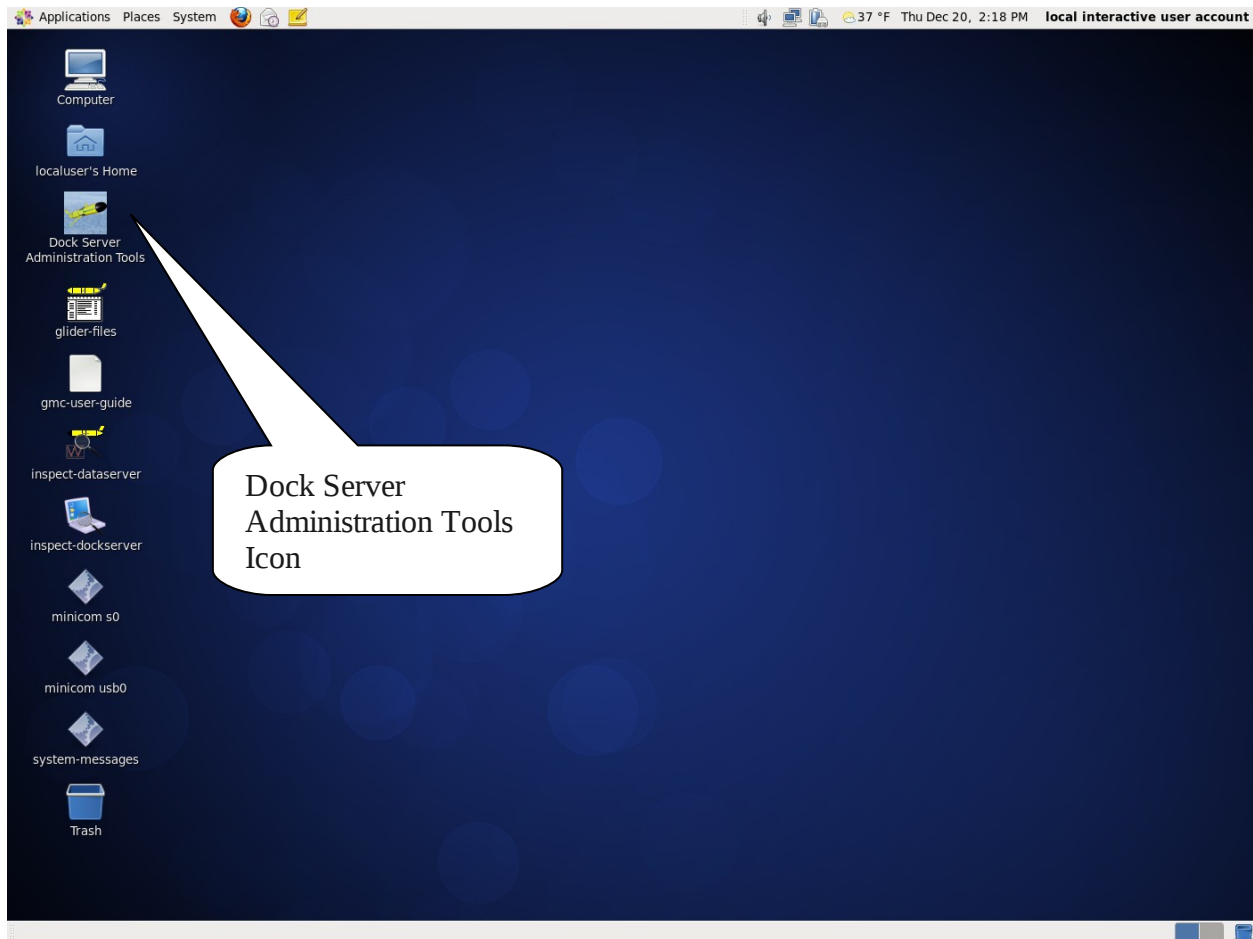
Applications Places System

37 °F Thu Dec 20, 2:18 PM local interactive user account

Computer

localuser's Home

Dock Server Administration Tools

glider-files

gmc-user-guide

inspect-dataserver

inspect-dockserver

minicom s0

minicom usb0

system-messages

Trash

Dock Server Administration Tools Icon